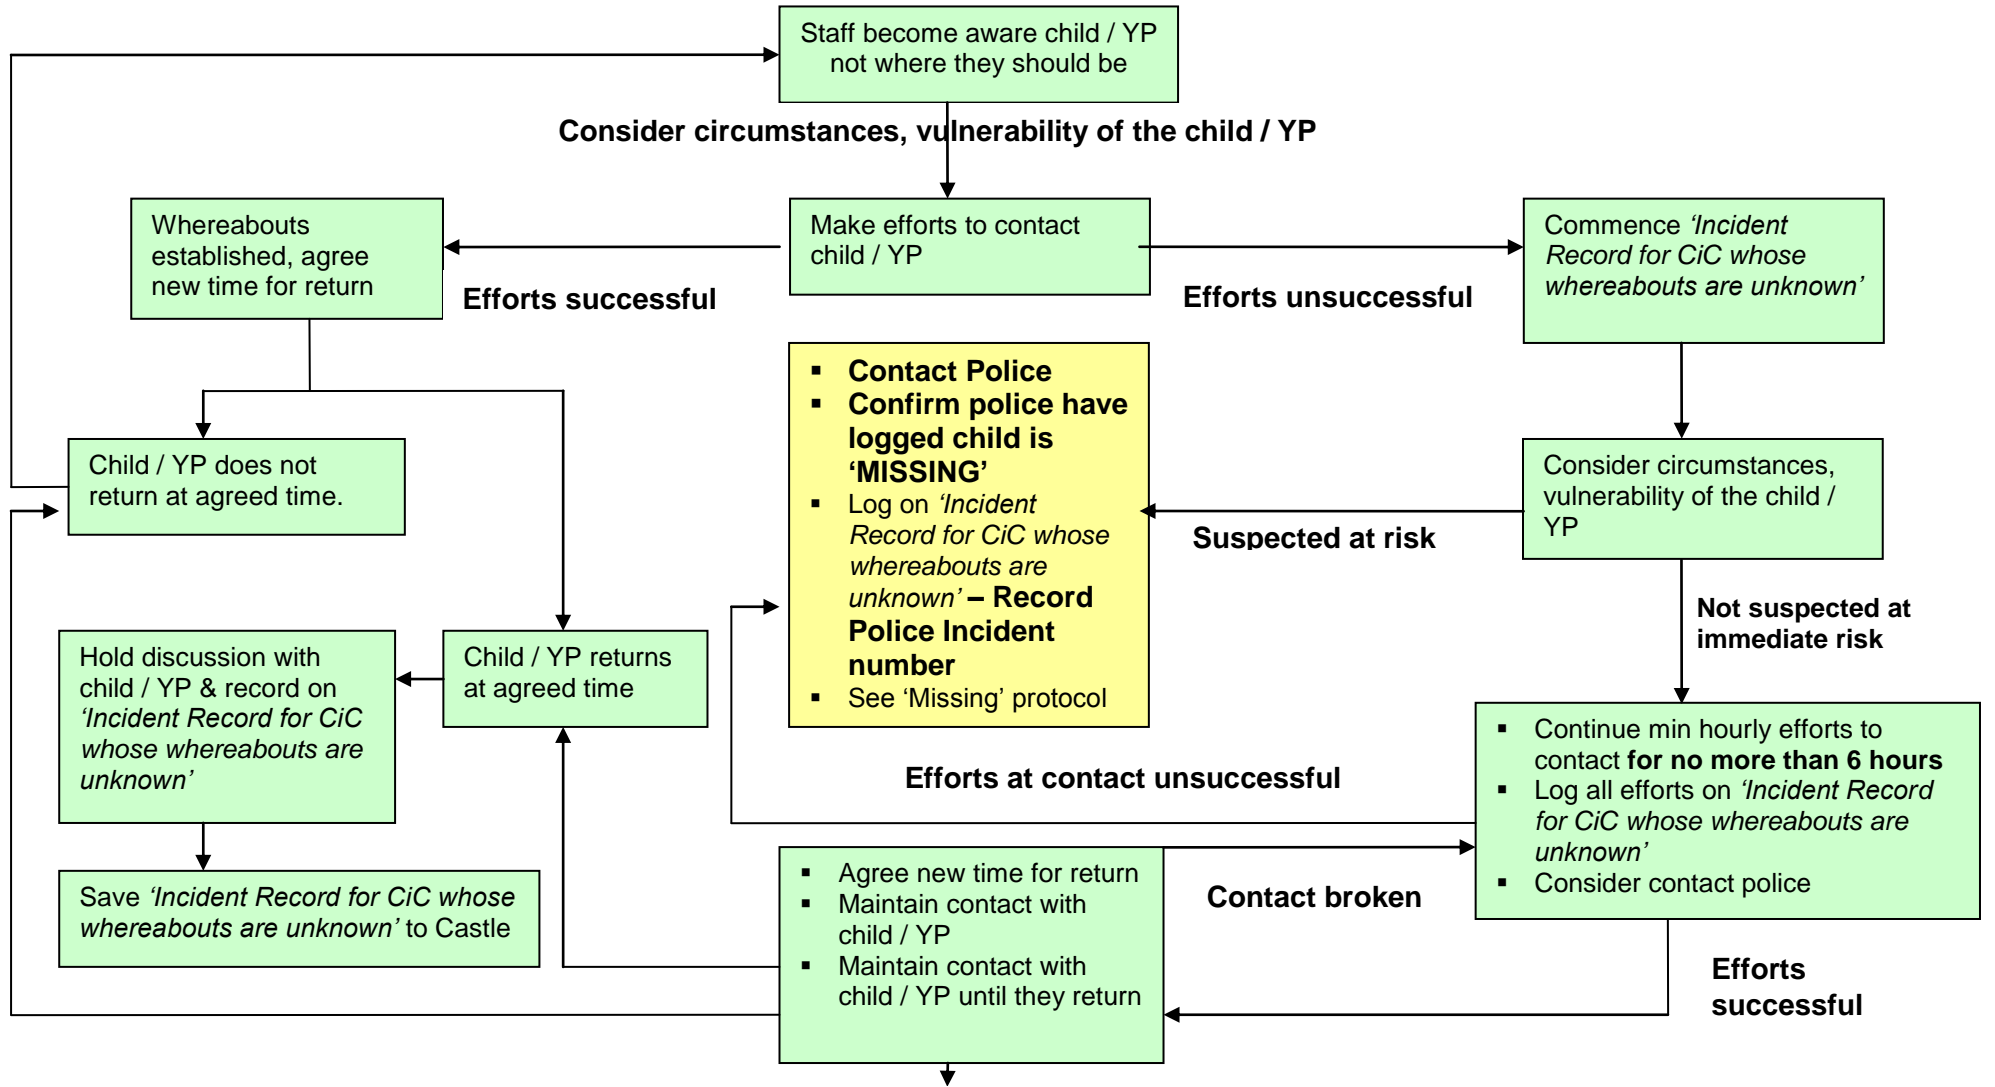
Staff become aware child / YP not where they should be

Consider circumstances, vulnerability of the child / YP

Whereabouts established, agree new time for return

Make efforts to contact child / YP

Commence *'Incident Record for CiC whose whereabouts are unknown'*

Efforts successful

Efforts unsuccessful

- **Contact Police**
- **Confirm police have logged child is 'MISSING'**
- Log on *'Incident Record for CiC whose whereabouts are unknown'* – **Record Police Incident number**
- See 'Missing' protocol

Child / YP does not return at agreed time.

Consider circumstances, vulnerability of the child / YP

Suspected at risk

Not suspected at immediate risk

Hold discussion with child / YP & record on *'Incident Record for CiC whose whereabouts are unknown'*

Child / YP returns at agreed time

- Continue min hourly efforts to contact **for no more than 6 hours**
- Log all efforts on *'Incident Record for CiC whose whereabouts are unknown'*
- Consider contact police

Efforts at contact unsuccessful

Save *'Incident Record for CiC whose whereabouts are unknown'* to Castle

- Agree new time for return
- Maintain contact with child / YP
- Maintain contact with child / YP until they return

Contact broken

Efforts successful